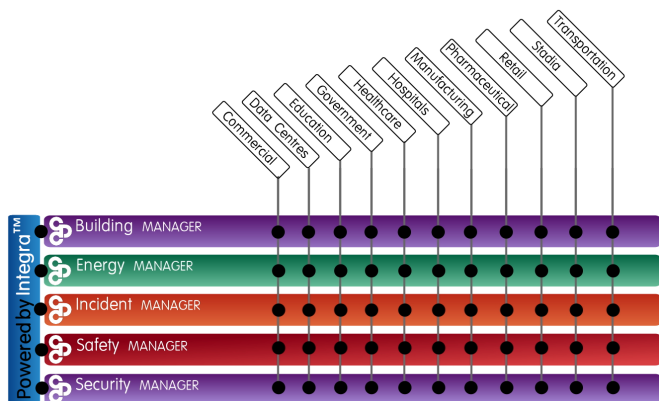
Commercial
Data Centres
Education
Government
Healthcare
Hospitals
Manufacturing
Pharmaceutical
Retail
Stadia
Transportation

Powered by Integra™

Building MANAGER
Energy MANAGER
Incident MANAGER
Safety MANAGER
Security MANAGER